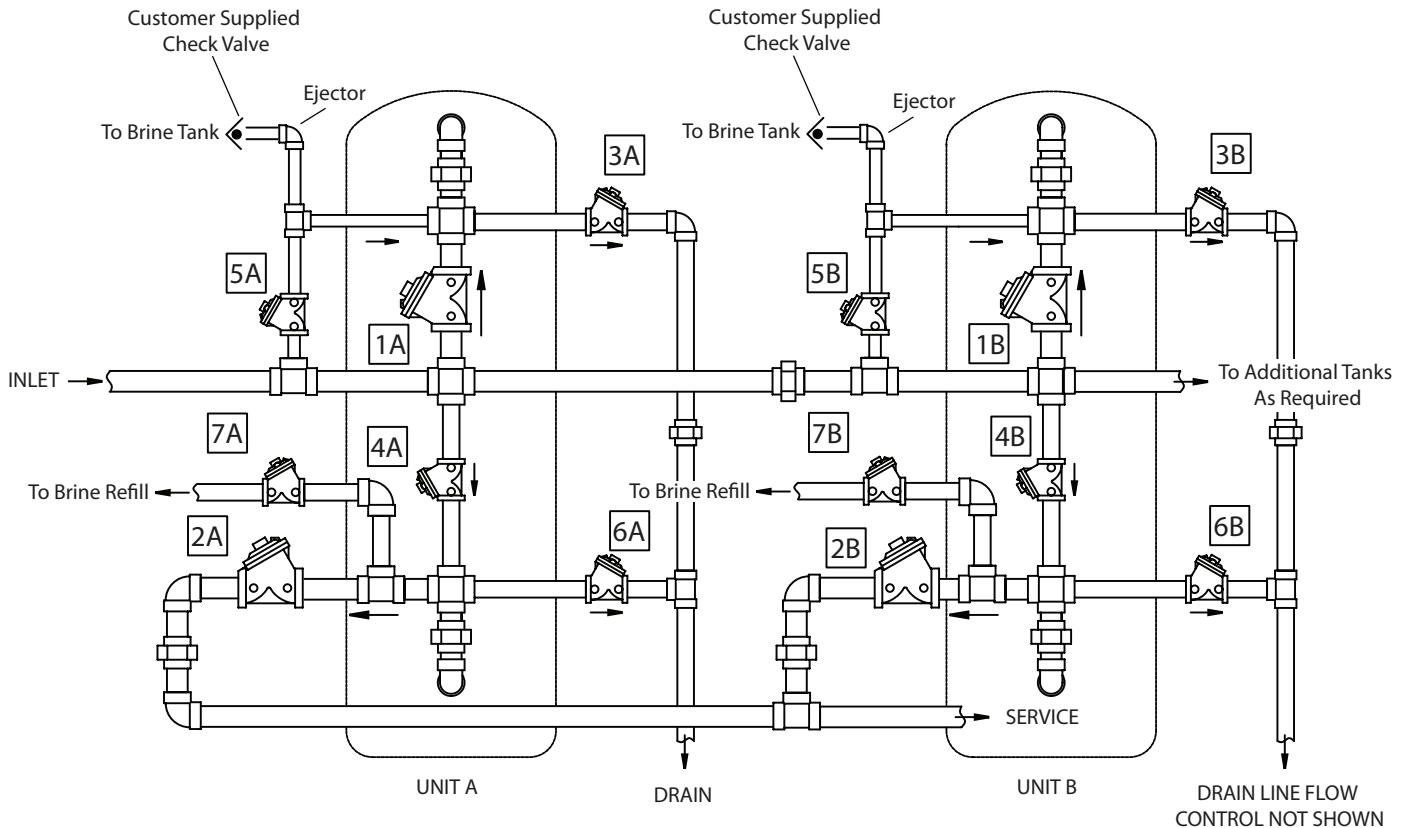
Customer Supplied
Check Valve

Ejector

To Brine Tank

3A

5A

1A

INLET

7A

4A

To Brine Refill

2A

6A

Customer Supplied
Check Valve

Ejector

To Brine Tank

3B

5B

1B

To Additional Tanks
As Required

7B

4B

To Brine Refill

2B

6B

SERVICE

UNIT A

DRAIN

UNIT B

DRAIN LINE FLOW
CONTROL NOT SHOWN